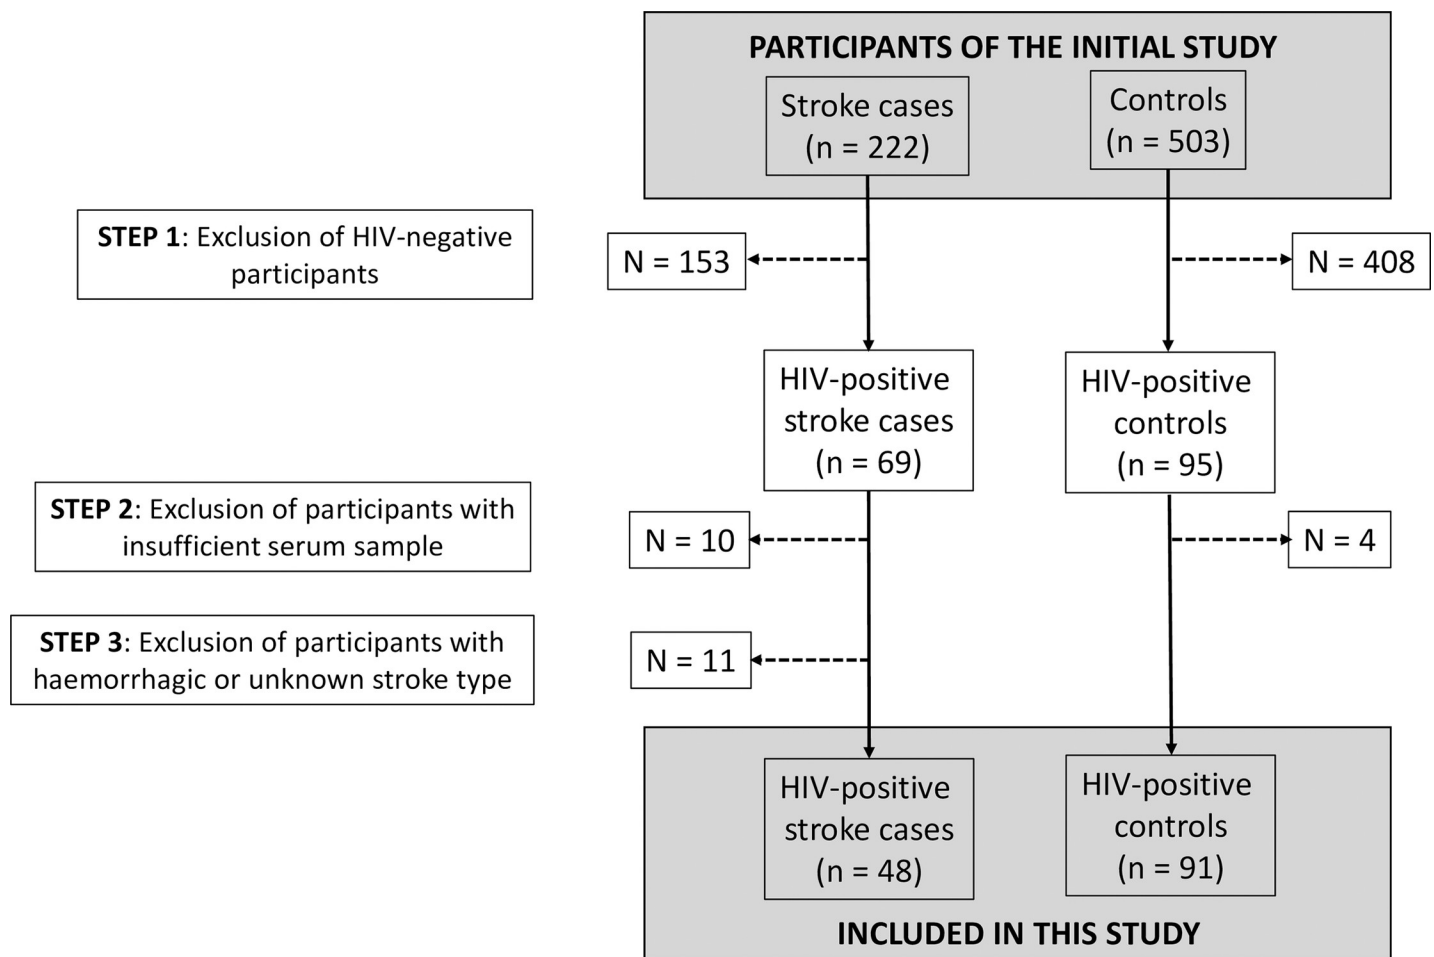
PARTICIPANTS OF THE INITIAL STUDY

Stroke cases (n = 222)

Controls (n = 503)

STEP 1: Exclusion of HIV-negative participants

N = 153

N = 408

HIV-positive stroke cases (n = 69)

HIV-positive controls (n = 95)

STEP 2: Exclusion of participants with insufficient serum sample

N = 10

N = 4

STEP 3: Exclusion of participants with haemorrhagic or unknown stroke type

N = 11

HIV-positive stroke cases (n = 48)

HIV-positive controls (n = 91)

INCLUDED IN THIS STUDY